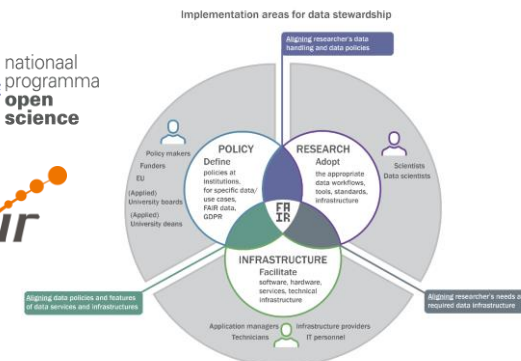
Implementation areas for data stewardship

nationaal programma open science

ir

Aligning researcher's data handling and data policies

POLICY
Define
policies at institutions, for specific data/ use cases, FAIR data, GDPR

RESEARCH
Adopt
the appropriate data workflows, tools, standards, infrastructure

FA
IR

INFRASTRUCTURE
Facilitate
software, hardware, services, technical infrastructure

Policy makers
Funders
EU
(Applied) University boards
(Applied) University deans

Scientists
Data scientists

Aligning data policies and features of data services and infrastructures

Aligning researcher's needs a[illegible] required data infrastructure

Application managers
Technicians
Infrastructure providers
IT personnel